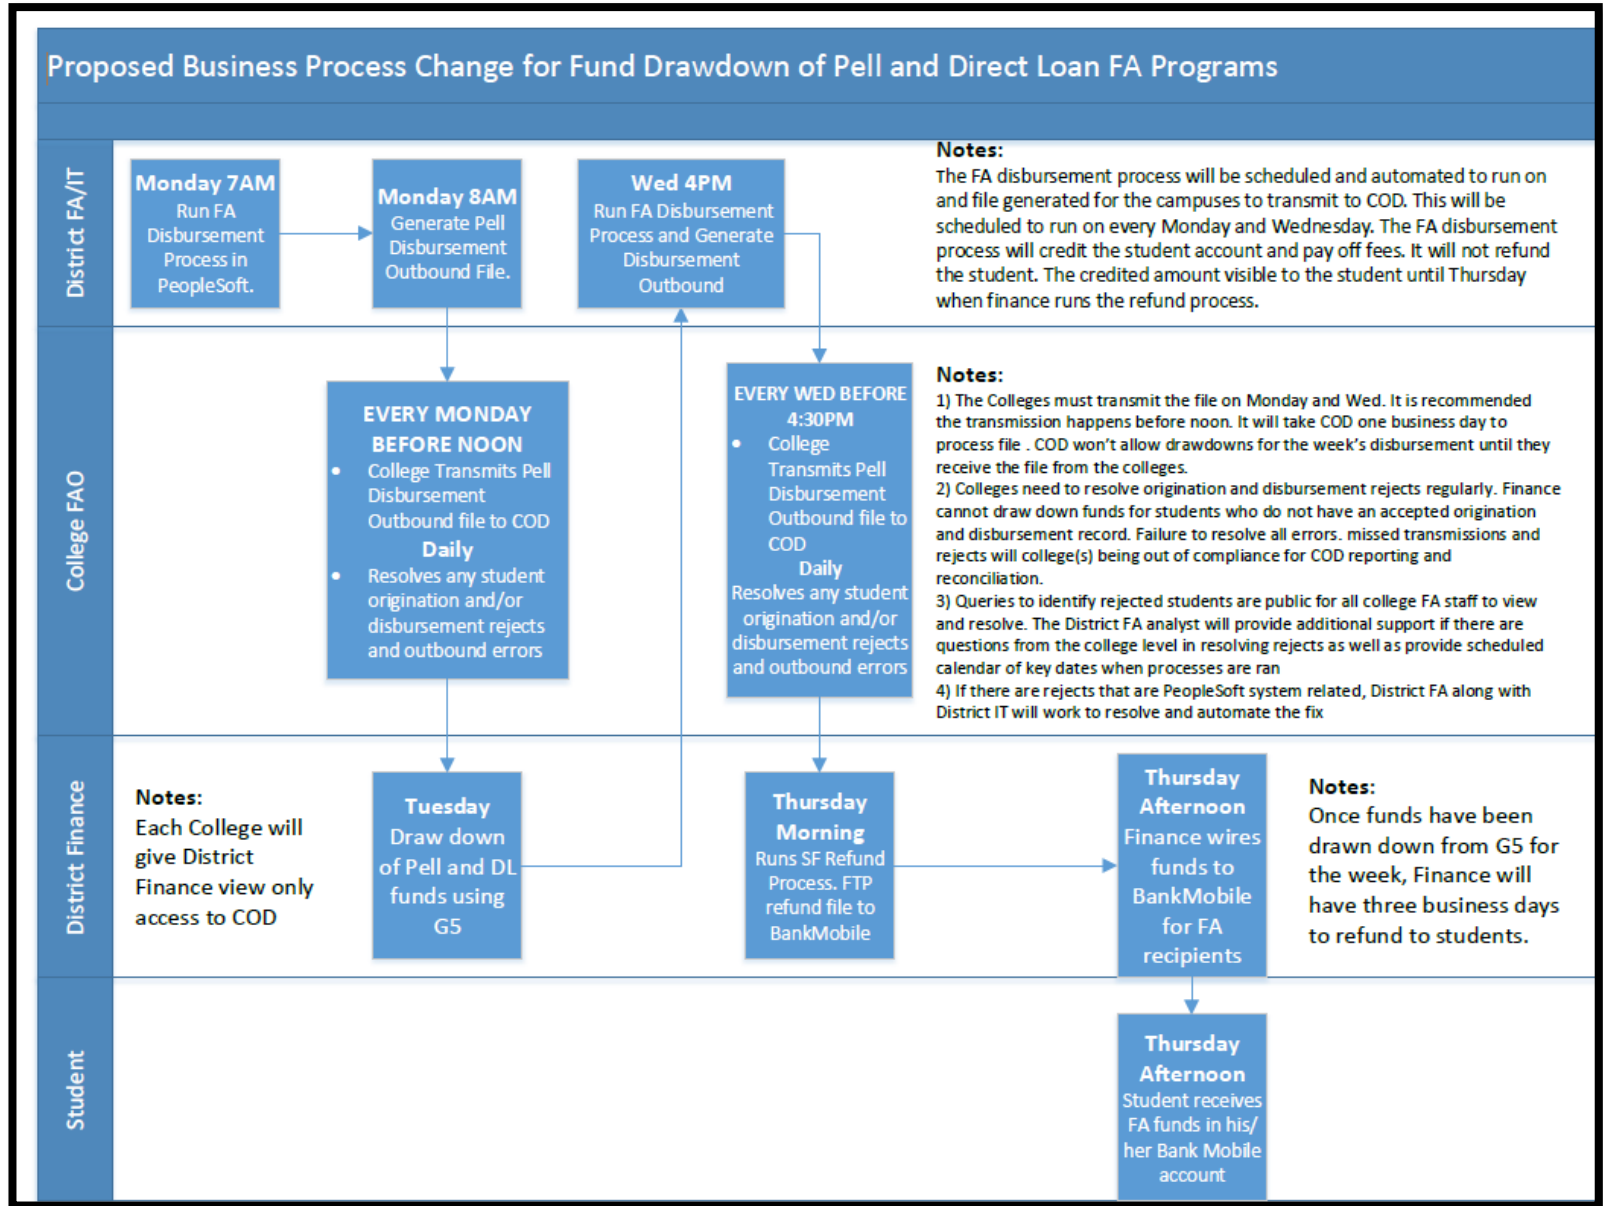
Proposed Business Process Change for Fund Drawdown of Pell and Direct Loan FA Programs

District FA/IT

Monday 7AM
Run FA Disbursement Process in PeopleSoft.

Monday 8AM
Generate Pell Disbursement Outbound File.

Wed 4PM
Run FA Disbursement Process and Generate Disbursement Outbound

Notes:
The FA disbursement process will be scheduled and automated to run on and file generated for the campuses to transmit to COD. This will be scheduled to run on every Monday and Wednesday. The FA disbursement process will credit the student account and pay off fees. It will not refund the student. The credited amount visible to the student until Thursday when finance runs the refund process.

College FAO

EVERY MONDAY BEFORE NOON
• College Transmits Pell Disbursement Outbound file to COD
Daily
• Resolves any student origination and/or disbursement rejects and outbound errors

EVERY WED BEFORE 4:30PM
• College Transmits Pell Disbursement Outbound file to COD
Daily
Resolves any student origination and/or disbursement rejects and outbound errors

Notes:
1) The Colleges must transmit the file on Monday and Wed. It is recommended the transmission happens before noon. It will take COD one business day to process file . COD won't allow drawdowns for the week's disbursement until they receive the file from the colleges.
2) Colleges need to resolve origination and disbursement rejects regularly. Finance cannot draw down funds for students who do not have an accepted origination and disbursement record. Failure to resolve all errors. missed transmissions and rejects will college(s) being out of compliance for COD reporting and reconciliation.
3) Queries to identify rejected students are public for all college FA staff to view and resolve. The District FA analyst will provide additional support if there are questions from the college level in resolving rejects as well as provide scheduled calendar of key dates when processes are ran
4) If there are rejects that are PeopleSoft system related, District FA along with District IT will work to resolve and automate the fix

District Finance

Notes:
Each College will give District Finance view only access to COD

Tuesday
Draw down of Pell and DL funds using G5

Thursday Morning
Runs SF Refund Process. FTP refund file to BankMobile

Thursday Afternoon
Finance wires funds to BankMobile for FA recipients

Notes:
Once funds have been drawn down from G5 for the week, Finance will have three business days to refund to students.

Student

Thursday Afternoon
Student receives FA funds in his/her Bank Mobile account